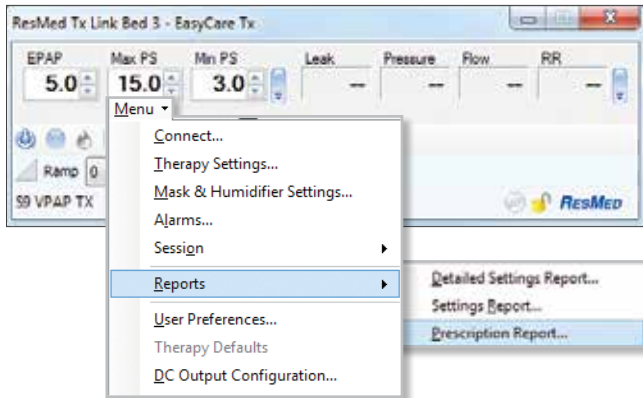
ResMed Tx Link Bed 3 - EasyCare Tx

EPAP
5.0

Max PS
15.0

Min PS
3.0

Leak
--

Pressure
--

Flow
--

RR
--

Menu

Ramp 0

S9 VPAP TX

ResMed

Connect...
Therapy Settings...
Mask & Humidifier Settings...
Alarms...
Session
Reports
User Preferences...
Therapy Defaults
DC Output Configuration...

Detailed Settings Report...
Settings Report...
Prescription Report...